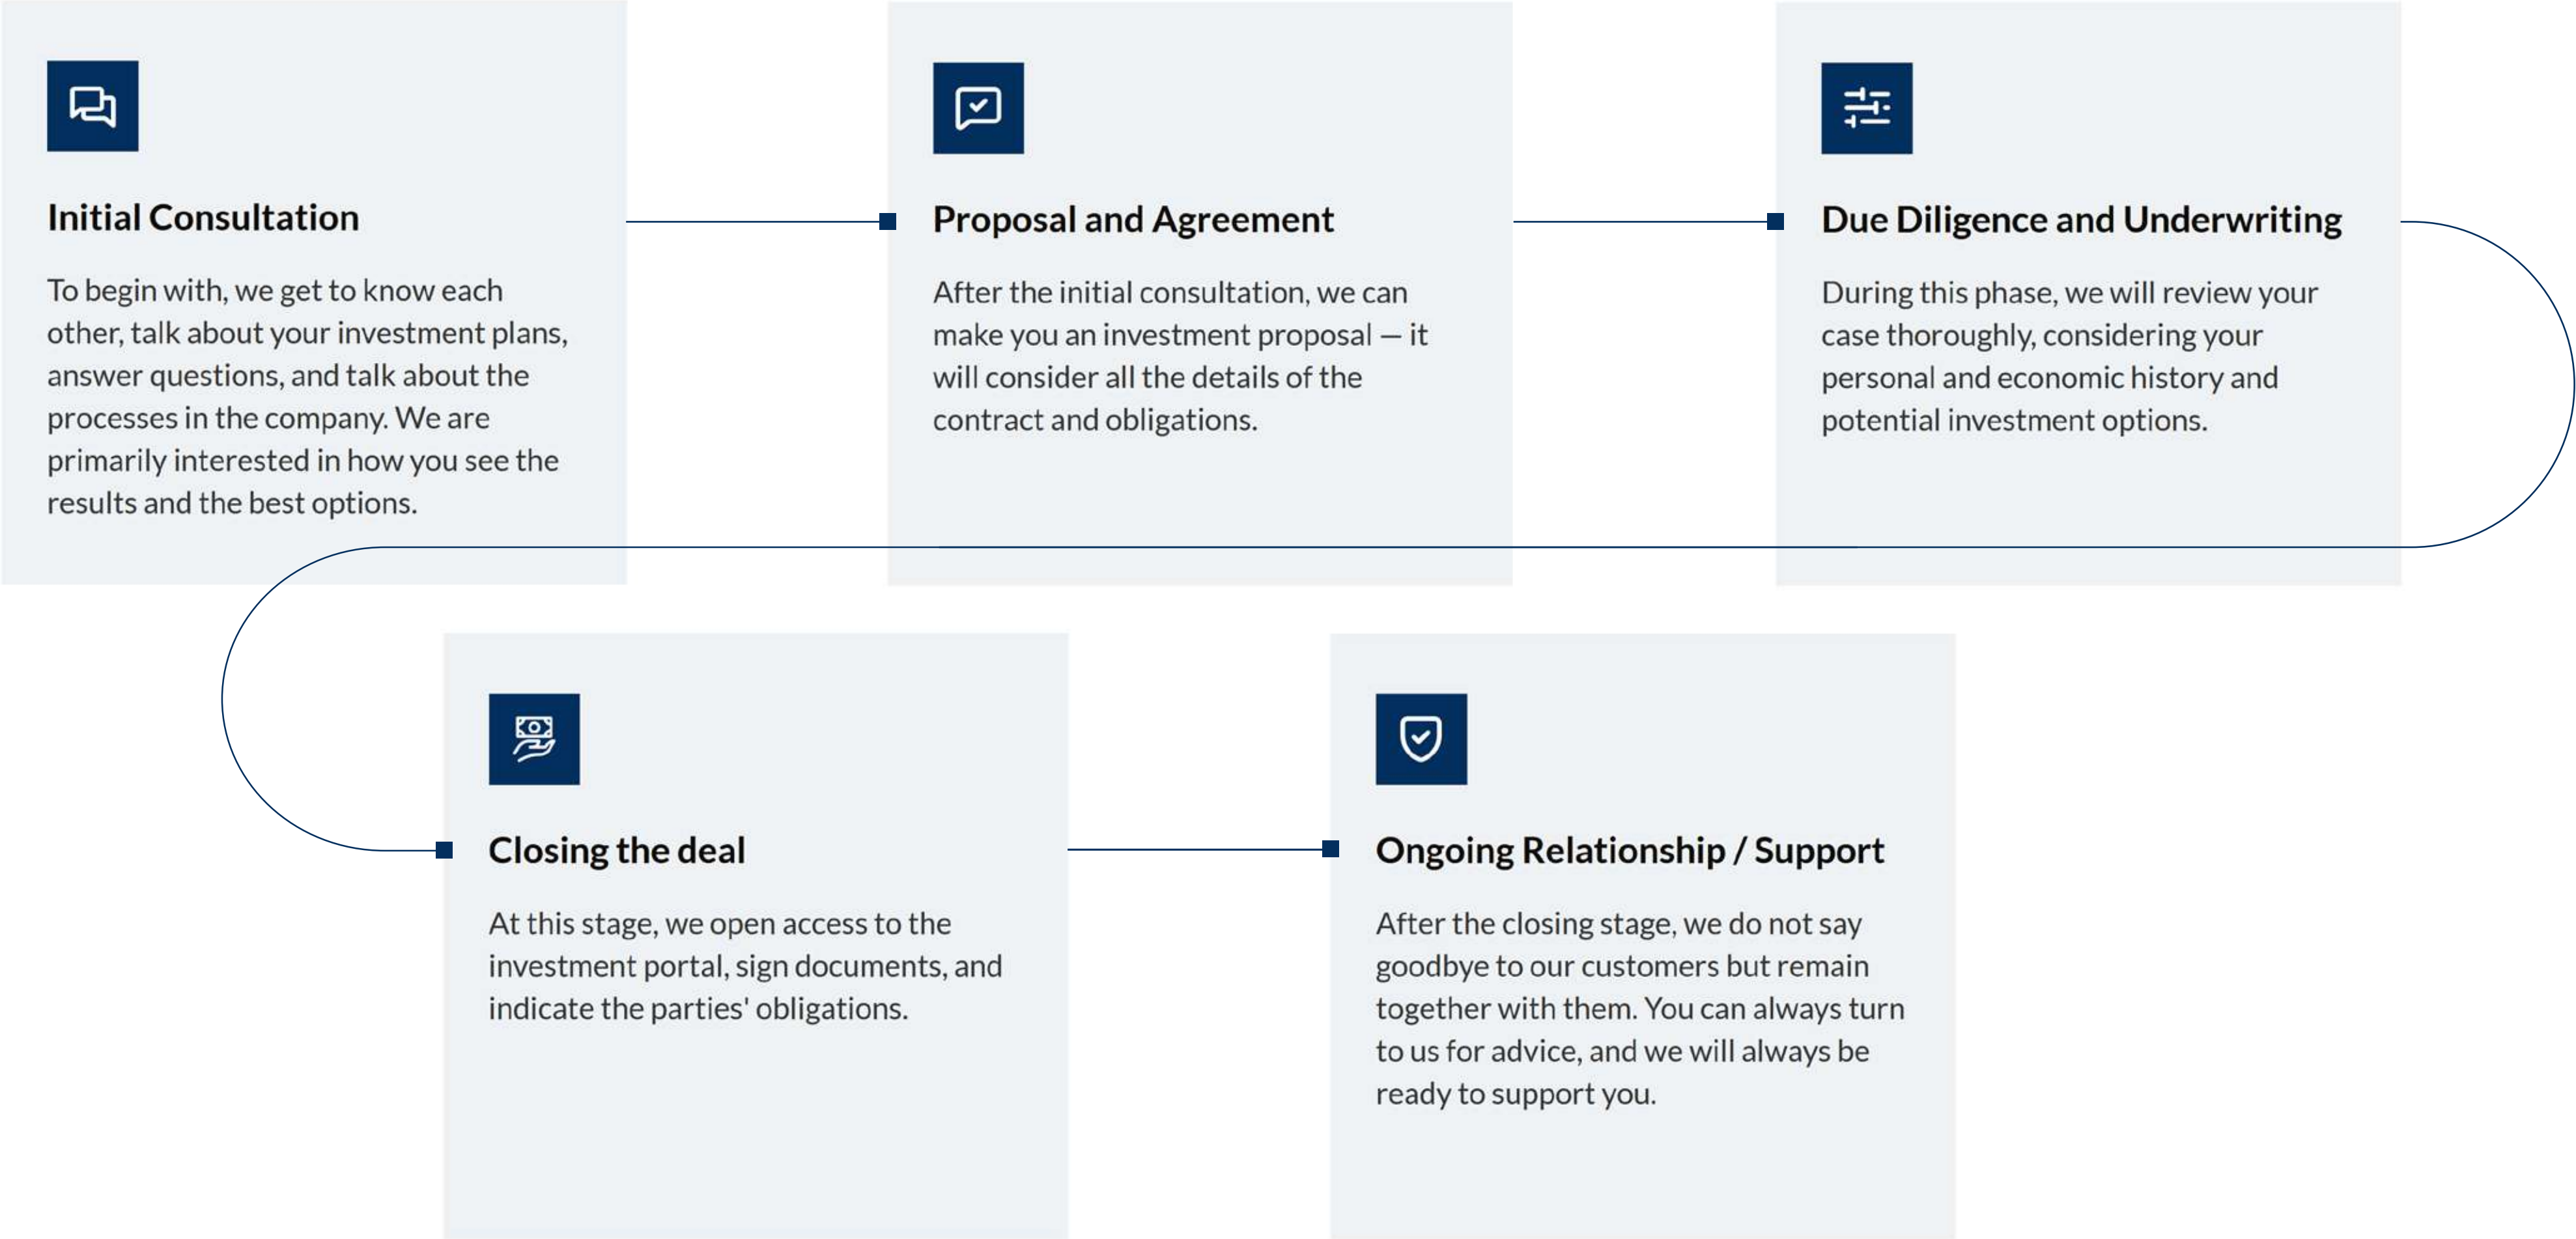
Initial Consultation

To begin with, we get to know each other, talk about your investment plans, answer questions, and talk about the processes in the company. We are primarily interested in how you see the results and the best options.

Proposal and Agreement

After the initial consultation, we can make you an investment proposal — it will consider all the details of the contract and obligations.

Due Diligence and Underwriting

During this phase, we will review your case thoroughly, considering your personal and economic history and potential investment options.

Closing the deal

At this stage, we open access to the investment portal, sign documents, and indicate the parties' obligations.

Ongoing Relationship / Support

After the closing stage, we do not say goodbye to our customers but remain together with them. You can always turn to us for advice, and we will always be ready to support you.